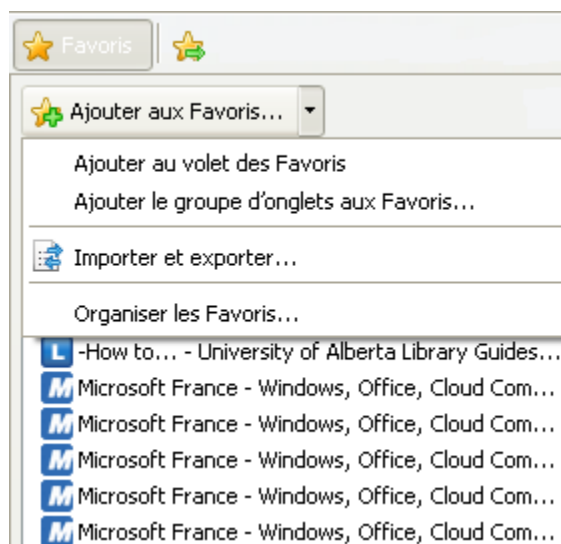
Favoris

Ajouter aux Favoris...

Ajouter au volet des Favoris

Ajouter le groupe d'onglets aux Favoris...

Importer et exporter...

Organiser les Favoris...

-How to... - University of Alberta Library Guides...

Microsoft France - Windows, Office, Cloud Com...

Microsoft France - Windows, Office, Cloud Com...

Microsoft France - Windows, Office, Cloud Com...

Microsoft France - Windows, Office, Cloud Com...

Microsoft France - Windows, Office, Cloud Com...